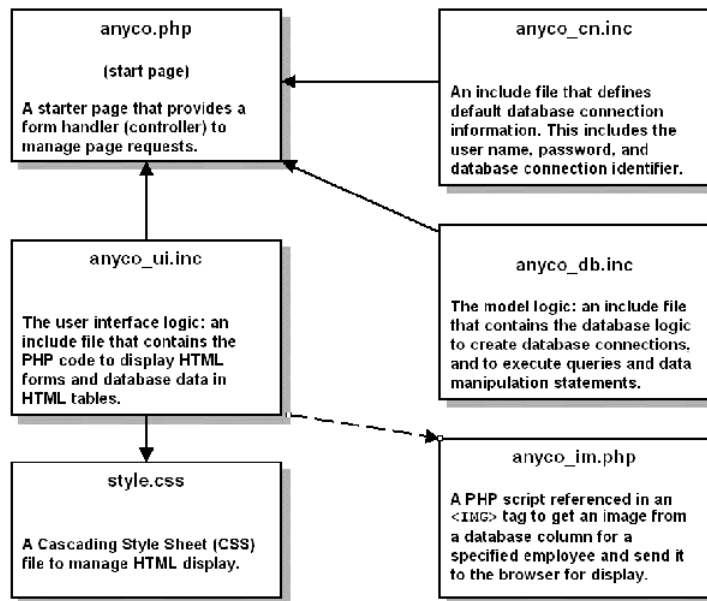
anyco.php

(start page)

A starter page that provides a form handler (controller) to manage page requests.

anyco_cn.inc

An include file that defines default database connection information. This includes the user name, password, and database connection identifier.

anyco_ui.inc

The user interface logic: an include file that contains the PHP code to display HTML forms and database data in HTML tables.

anyco_db.inc

The model logic: an include file that contains the database logic to create database connections, and to execute queries and data manipulation statements.

style.css

A Cascading Style Sheet (CSS) file to manage HTML display.

anyco_im.php

A PHP script referenced in an <IMG> tag to get an image from a database column for a specified employee and send it to the browser for display.